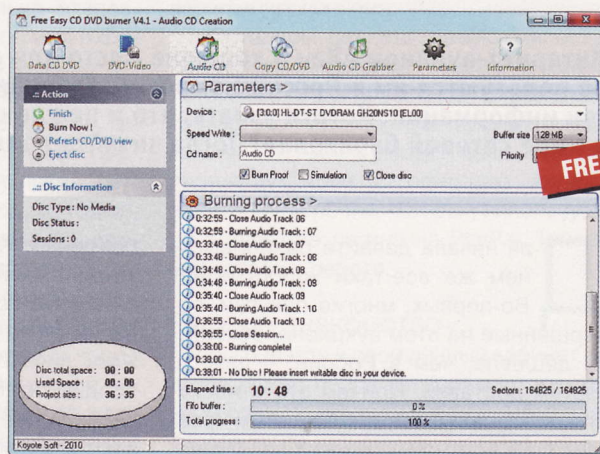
Free Easy CD DVD burner V4.1 - Audio CD Creation

Data CD DVD
DVD-Video
Audio CD
Copy CD/DVD
Audio CD Grabber
Parameters
Information

.:: Action
Finish
Burn Now !
Refresh CD/DVD view
Eject disc

.:: Disc Information
Disc Type : No Media
Disc Status :
Sessions : 0

Disc total space : 00 : 00
Used Space : 00 : 00
Project size : 36 : 35

Parameters >
Device : [3:0:0] HL-DT-ST DVDRAM GH20NS10 [EL00]
Speed Write :
Buffer size 128 MB
Cd name : Audio CD
Priority
Burn Proof
Simulation
Close disc

FREE

Burning process >
0:32:59 - Close Audio Track 06
0:32:59 - Burning Audio Track : 07
0:33:48 - Close Audio Track 07
0:33:48 - Burning Audio Track : 08
0:34:48 - Close Audio Track 08
0:34:48 - Burning Audio Track : 09
0:35:40 - Close Audio Track 09
0:35:40 - Burning Audio Track : 10
0:36:55 - Close Audio Track 10
0:36:55 - Close Session...
0:38:00 - Burning complete!
0:38:00 - ------------------------------
0:38:01 - No Disc ! Please insert writable disc in your device.

Elapsed time : 10 : 48
Sectors : 164825 / 164825
Fifo buffer : 0 %
Total progress : 100 %

Koyote Soft - 2010